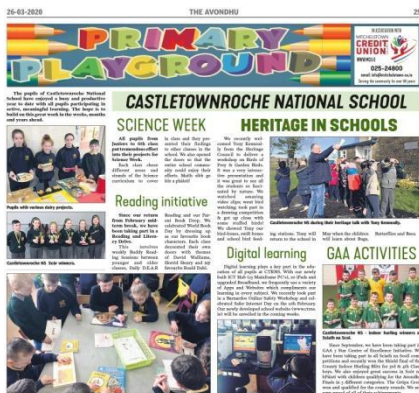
26-03-2020

THE AVONDHU

PRIMARY PLAYGROUND

NEWSTAR CREDIT UNION BANDON

025-24800

The pupils of Castletownroche National School have enjoyed a busy and productive year to date with all pupils participating in active, meaningful learning. The hope is to build on this great work in the weeks, months and years ahead.

CASTLETOWNROCHE NATIONAL SCHOOL

SCIENCE WEEK

All pupils from Junior to 6th class put tremendous effort into their projects for Science Week.

Each class chose different areas and strands of the Science curriculum to cover in class and they presented their findings to other classes in the school. We also opened the doors to that the entire school community could enjoy their efforts. Much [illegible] a plenty!

Pupils with various dairy projects.

Reading initiative

Since our return from February mid-term break, we have been taking part in a Reading and Literacy Drive.

This involves weekly Family Reading Sessions between younger and older classes. Daily D.E.A.R Reading and our Patriot Book Drop. We celebrated World Book Day by dressing up as our favourite book characters. Each class decorated their own doors based on books of David Walliams, World Money and our favourite Roald Dahl.

Castletownroche NS - Sc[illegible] winners.

HERITAGE IN SCHOOLS

We recently welcomed Tony Kennedy from the Heritage Council to deliver a workshop on Birds of Prey in Garden Birds. It was a very interactive presentation and it was great to see all the students so fascinated by nature. We watched amazing video clips, went bird watching took part in a drawing competition & got up close with some stuffed birds! We showed Tony our bird-boxes, craft boxes and school bird feeding stations. They will return to the school in May when the children will learn about Bugs. Butterflies and Bees.

Castletownroche NS during their heritage talk with Tony Kennedy.

Digital learning

Digital learning plays a key part in the education of all pupils at CTRNS. With our newly built ICT Hub for Mindframe PCs, an iPads and upgraded Broadband, we frequently use a variety of Apps and Websites which complements our learning in every subject. We recently took part in a Barnardos Online Safety Workshop and celebrated Safer Internet Day on the 11th February. Our newly developed school website (www.ctrns.ie) will be unveiled in the coming weeks.

GAA ACTIVITIES

Castletownroche NS - indoor hurling winners at Scoil na Srui.

Since September, we have been taking part in GAA / Star Centre of Excellence Initiative. We have been taking part in all of Scoil na Scoil competitions and recently won the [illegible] County Indoor Hurling Blitz for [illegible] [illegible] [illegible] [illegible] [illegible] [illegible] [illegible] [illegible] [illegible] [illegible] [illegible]